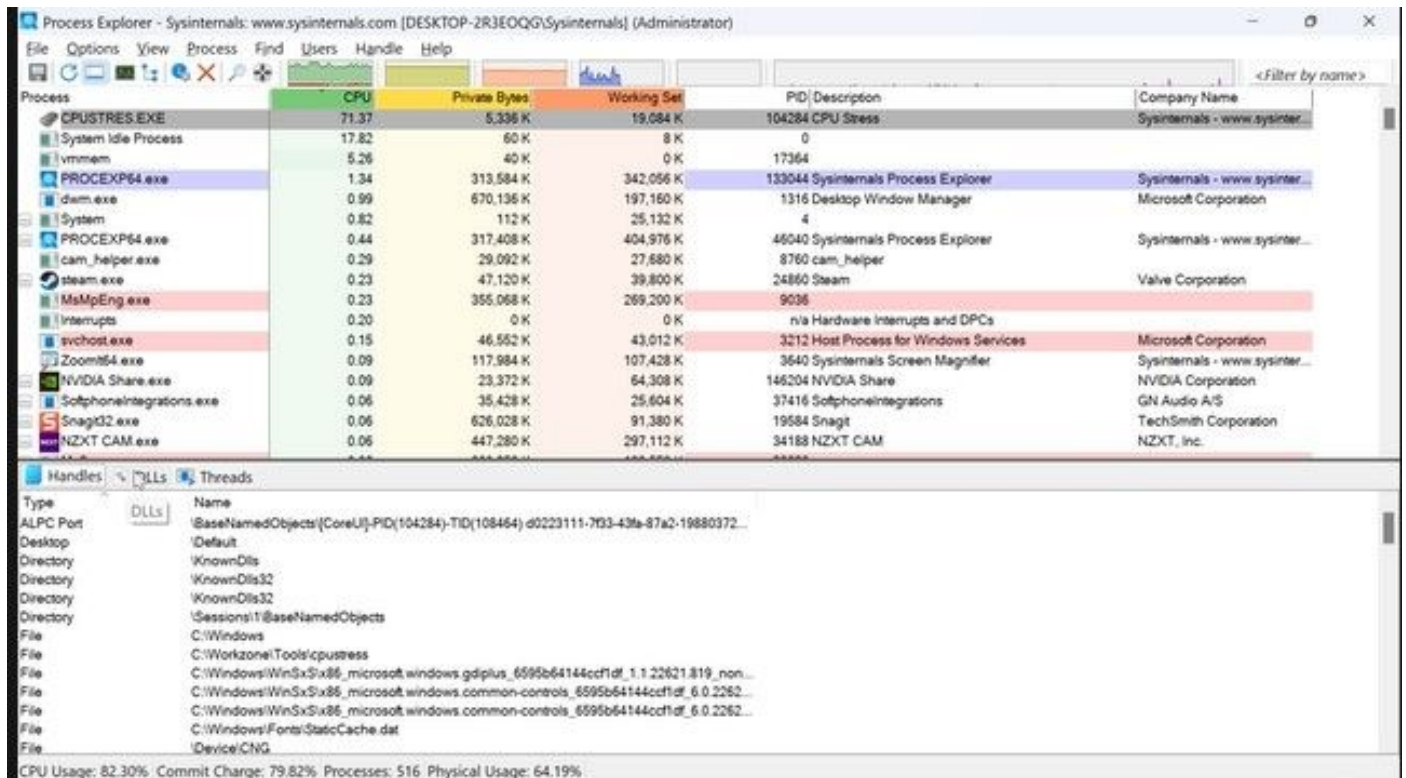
Process Explorer - Sysinternals: www.sysinternals.com [DESKTOP-2R3EOQG\Sysinternals] (Administrator)

File Options View Process Find Users Handle Help

<Filter by name>

| Process | CPU | Private Bytes | Working Set | PID | Description | Company Name |
|---|---|---|---|---|---|---|
| CPUSTRES.EXE | 71.37 | 5,336 K | 19,084 K | 104284 | CPU Stress | Sysinternals - www.sysinter... |
| System Idle Process | 17.82 | 60 K | 8 K | 0 | | |
| vmmem | 5.26 | 40 K | 0 K | 17364 | | |
| PROCEXP64.exe | 1.34 | 313,584 K | 342,056 K | 133044 | Sysinternals Process Explorer | Sysinternals - www.sysinter... |
| dwm.exe | 0.99 | 670,136 K | 197,160 K | 1316 | Desktop Window Manager | Microsoft Corporation |
| System | 0.82 | 112 K | 25,132 K | 4 | | |
| PROCEXP64.exe | 0.44 | 317,408 K | 404,976 K | 46040 | Sysinternals Process Explorer | Sysinternals - www.sysinter... |
| cam_helper.exe | 0.29 | 29,092 K | 27,680 K | 8760 | cam_helper | |
| steam.exe | 0.23 | 47,120 K | 39,800 K | 24860 | Steam | Valve Corporation |
| MsMpEng.exe | 0.23 | 355,068 K | 269,200 K | 9036 | | |
| Interrupts | 0.20 | 0 K | 0 K | n/a | Hardware Interrupts and DPCs | |
| svchost.exe | 0.15 | 46,552 K | 43,012 K | 3212 | Host Process for Windows Services | Microsoft Corporation |
| Zoomit64.exe | 0.09 | 117,984 K | 107,428 K | 3640 | Sysinternals Screen Magnifier | Sysinternals - www.sysinter... |
| NVIDIA Share.exe | 0.09 | 23,372 K | 64,308 K | 146204 | NVIDIA Share | NVIDIA Corporation |
| SoftphoneIntegrations.exe | 0.06 | 35,428 K | 25,604 K | 37416 | SoftphoneIntegrations | GN Audio A/S |
| Snagit32.exe | 0.06 | 626,028 K | 91,380 K | 19584 | Snagit | TechSmith Corporation |
| NZXT CAM.exe | 0.06 | 447,280 K | 297,112 K | 34188 | NZXT CAM | NZXT, Inc. |

Handles DLLs Threads

DLLs

| Type | Name |
|---|---|
| ALPC Port | \BaseNamedObjects\[CoreUI]-PID(104284)-TID(108464) d0223111-7f33-43fa-87a2-19880372... |
| Desktop | \Default |
| Directory | \KnownDlls |
| Directory | \KnownDlls32 |
| Directory | \KnownDlls32 |
| Directory | \Sessions\1\BaseNamedObjects |
| File | C:\Windows |
| File | C:\Workzone\Tools\cpustress |
| File | C:\Windows\WinSxS\x86_microsoft.windows.gdiplus_6595b64144ccf1df_1.1.22621.819_non... |
| File | C:\Windows\WinSxS\x86_microsoft.windows.common-controls_6595b64144ccf1df_6.0.2262... |
| File | C:\Windows\WinSxS\x86_microsoft.windows.common-controls_6595b64144ccf1df_6.0.2262... |
| File | C:\Windows\Fonts\StaticCache.dat |
| File | \Device\CNG |

CPU Usage: 82.30% Commit Charge: 79.82% Processes: 516 Physical Usage: 64.19%